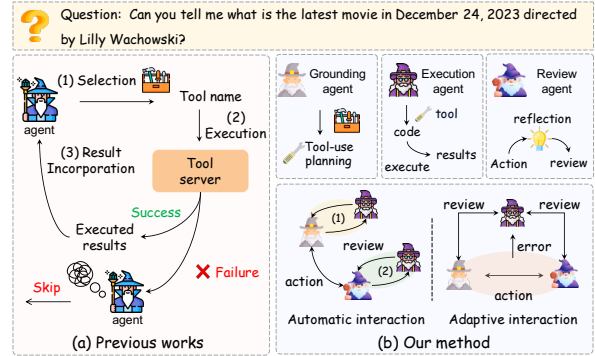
Question: Can you tell me what is the latest movie in December 24, 2023 directed by Lilly Wachowski?

(1) Selection

agent

Tool name

(2) Execution

(3) Result Incorporation

Tool server

Success

Executed results

Failure

Skip

agent

(a) Previous works

Grounding agent

Tool-use planning

Execution agent

tool

code

execute

results

Review agent

reflection

Action

review

(1)

review

(2)

action

Automatic interaction

review

review

error

action

Adaptive interaction

(b) Our method